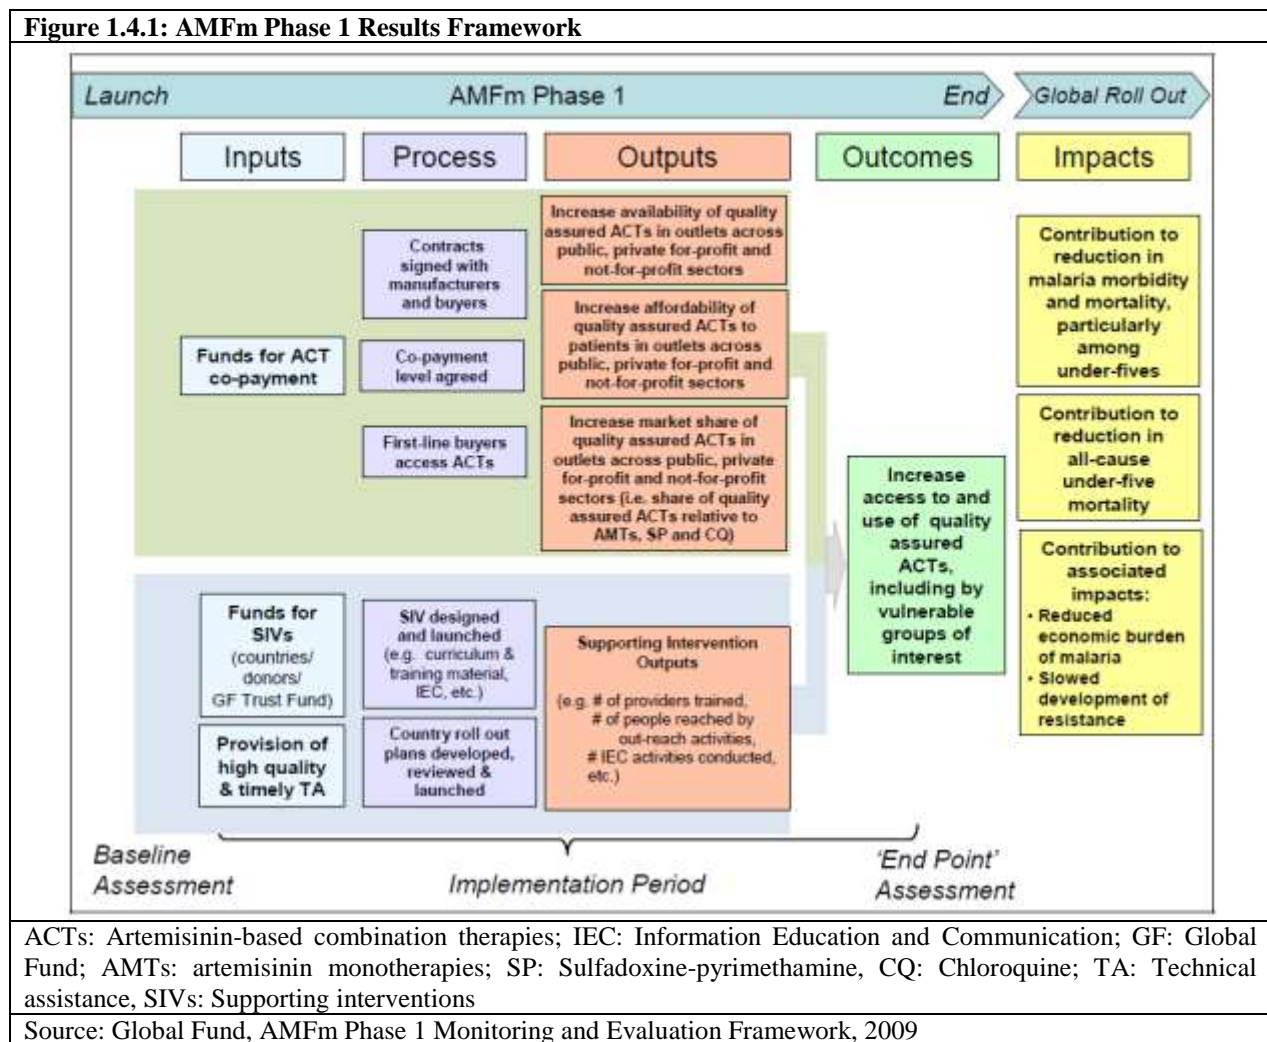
Figure 1.4.1: AMFm Phase 1 Results Framework

Launch

AMFm Phase 1

End

Global Roll Out

Inputs

Process

Outputs

Outcomes

Impacts

Funds for ACT co-payment

Contracts signed with manufacturers and buyers

Co-payment level agreed

First-line buyers access ACTs

Increase availability of quality assured ACTs in outlets across public, private for-profit and not-for-profit sectors

Increase affordability of quality assured ACTs to patients in outlets across public, private for-profit and not-for-profit sectors

Increase market share of quality assured ACTs in outlets across public, private for-profit and not-for-profit sectors (i.e. share of quality assured ACTs relative to AMTs, SP and CQ)

Funds for SIVs (countries/ donors/ GF Trust Fund)

Provision of high quality & timely TA

SIV designed and launched (e.g. curriculum & training material, IEC, etc.)

Country roll out plans developed, reviewed & launched

Supporting Intervention Outputs

(e.g. # of providers trained, # of people reached by out-reach activities, # IEC activities conducted, etc.)

Increase access to and use of quality assured ACTs, including by vulnerable groups of interest

Contribution to reduction in malaria morbidity and mortality, particularly among under-fives

Contribution to reduction in all-cause under-five mortality

Contribution to associated impacts:
• Reduced economic burden of malaria
• Slowed development of resistance

Baseline Assessment

Implementation Period

'End Point' Assessment

ACTs: Artemisinin-based combination therapies; IEC: Information Education and Communication; GF: Global Fund; AMTs: artemisinin monotherapies; SP: Sulfadoxine-pyrimethamine, CQ: Chloroquine; TA: Technical assistance, SIVs: Supporting interventions

Source: Global Fund, AMFm Phase 1 Monitoring and Evaluation Framework, 2009